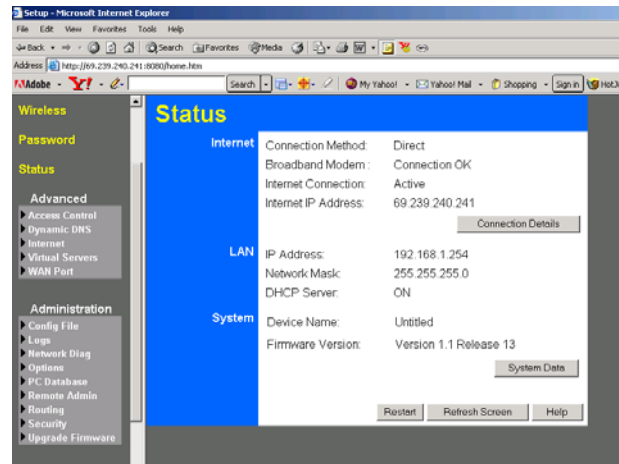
Setup - Microsoft Internet Explorer

File Edit View Favorites Tools Help

Back Search Favorites Media

Address http://69.239.240.241:8080/home.htm

Adobe Y! Search My Yahoo! Yahoo! Mail Shopping Sign in HotJ

Wireless

Password

Status

Advanced

Access Control

Dynamic DNS

Internet

Virtual Servers

WAN Port

Administration

Config File

Logs

Network Diag

Options

PC Database

Remote Admin

Routing

Security

Upgrade Firmware

Status

Internet

| | |
|---|---|
| Connection Method: | Direct |
| Broadband Modem : | Connection OK |
| Internet Connection: | Active |
| Internet IP Address: | 69.239.240.241 |

Connection Details

LAN

| | |
|---|---|
| IP Address: | 192.168.1.254 |
| Network Mask: | 255.255.255.0 |
| DHCP Server: | ON |

System

| | |
|---|---|
| Device Name: | Untitled |
| Firmware Version: | Version 1.1 Release 13 |

System Data

Restart Refresh Screen Help